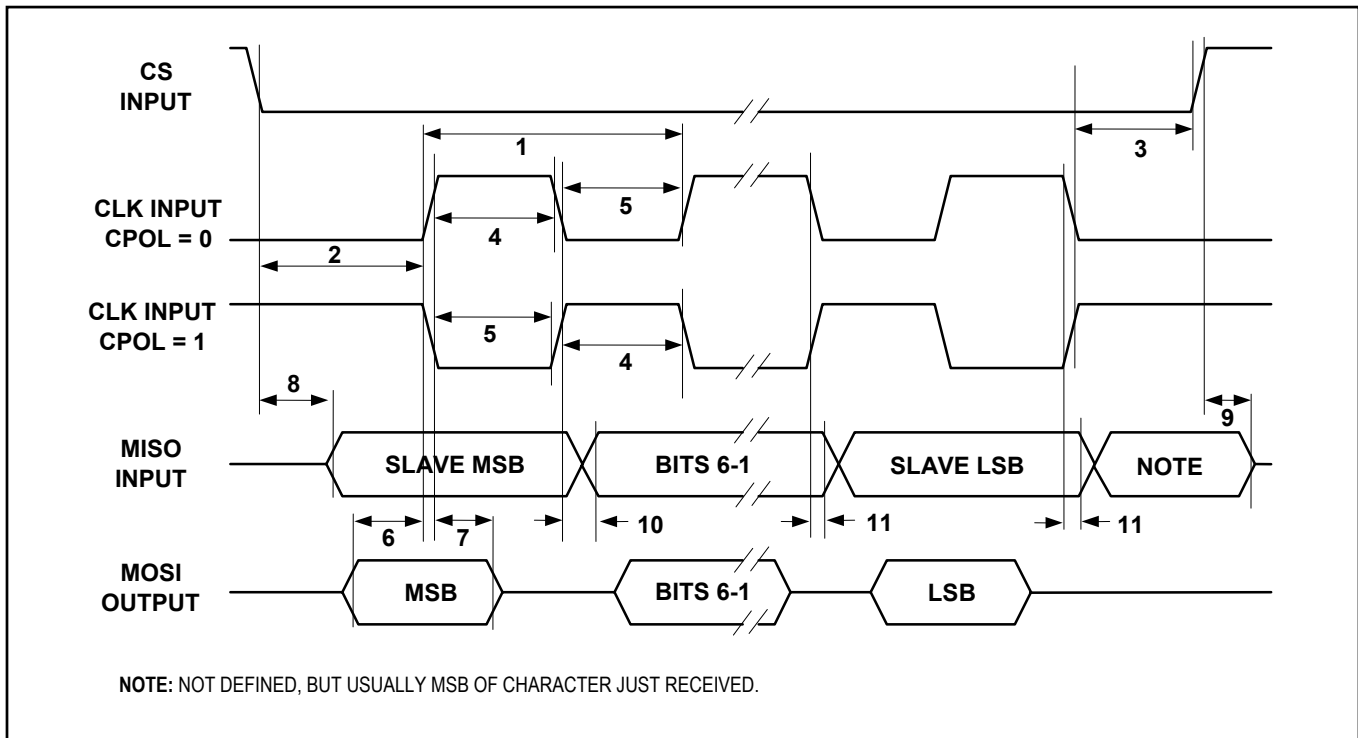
CS INPUT

1

3

CLK INPUT CPOL = 0

5

4

2

CLK INPUT CPOL = 1

5

4

8

9

MISO INPUT

SLAVE MSB

BITS 6-1

SLAVE LSB

NOTE

6

7

10

11

11

MOSI OUTPUT

MSB

BITS 6-1

LSB

NOTE: NOT DEFINED, BUT USUALLY MSB OF CHARACTER JUST RECEIVED.